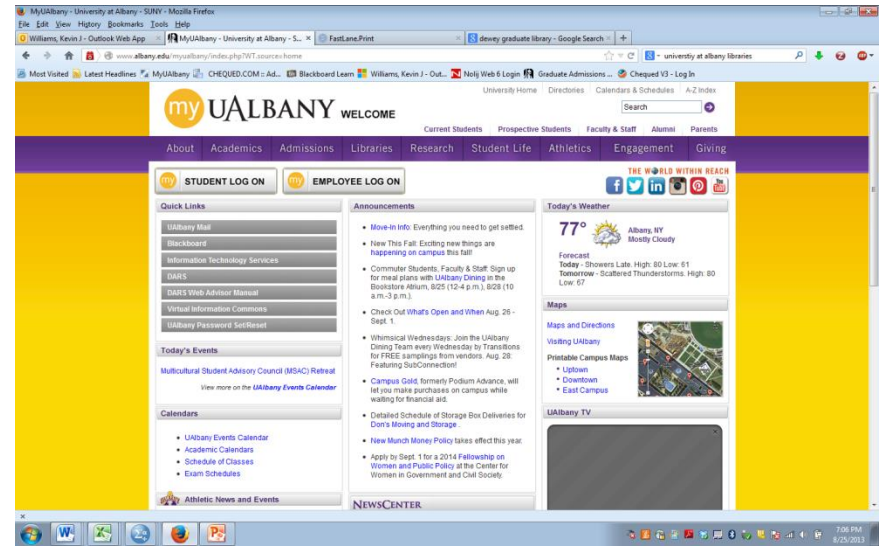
MyUAlbany - University at Albany - SUNY - Mozilla Firefox

File Edit View History Bookmarks Tools Help

Williams, Kevin J - Outlook Web App | MyUAlbany - University at Albany - S... | FastLane.Print | dewey graduate library - Google Search | +

www.albany.edu/myualbany/index.php?WT.source=home

universtiy at albany libraries

Most Visited | Latest Headlines | MyUAlbany | CHEQUED.COM :: Ad... | Blackboard Learn | Williams, Kevin J - Out... | Nolij Web 6 Login | Graduate Admissions ... | Chequed V3 - Log In

my UALBANY WELCOME

University Home | Directories | Calendars & Schedules | A-Z Index

Search

Current Students | Prospective Students | Faculty & Staff | Alumni | Parents

About | Academics | Admissions | Libraries | Research | Student Life | Athletics | Engagement | Giving

my STUDENT LOG ON

my EMPLOYEE LOG ON

THE WORLD WITHIN REACH

Quick Links

UAlbany Mail

Blackboard

Information Technology Services

DARS

DARS Web Advisor Manual

Virtual Information Commons

UAlbany Password Set/Reset

Today's Events

Multicultural Student Advisory Council (MSAC) Retreat

View more on the UAlbany Events Calendar

Calendars

- UAlbany Events Calendar
- Academic Calendars
- Schedule of Classes
- Exam Schedules

Athletic News and Events

Announcements

- Move-In Info: Everything you need to get settled.
- New This Fall: Exciting new things are happening on campus this fall!
- Commuter Students, Faculty & Staff: Sign up for meal plans with UAlbany Dining in the Bookstore Atrium, 8/25 (12-4 p.m.), 8/28 (10 a.m.-3 p.m.).
- Check Out What's Open and When Aug. 26 - Sept. 1.
- Whimsical Wednesdays: Join the UAlbany Dining Team every Wednesday by Transitions for FREE samplings from vendors. Aug. 28: Featuring SubConnection!
- Campus Gold, formerly Podium Advance, will let you make purchases on campus while waiting for financial aid.
- Detailed Schedule of Storage Box Deliveries for Don's Moving and Storage.
- New Munch Money Policy takes effect this year.
- Apply by Sept. 1 for a 2014 Fellowship on Women and Public Policy at the Center for Women in Government and Civil Society.

NEWSCENTER

Today's Weather

77°

Albany, NY
Mostly Cloudy

Forecast
Today - Showers Late. High: 80 Low: 61
Tomorrow - Scattered Thunderstorms. High: 80 Low: 67

Maps

Maps and Directions

Visiting UAlbany

Printable Campus Maps
- Uptown
- Downtown
- East Campus

UAlbany TV

7:06 PM
8/25/2013